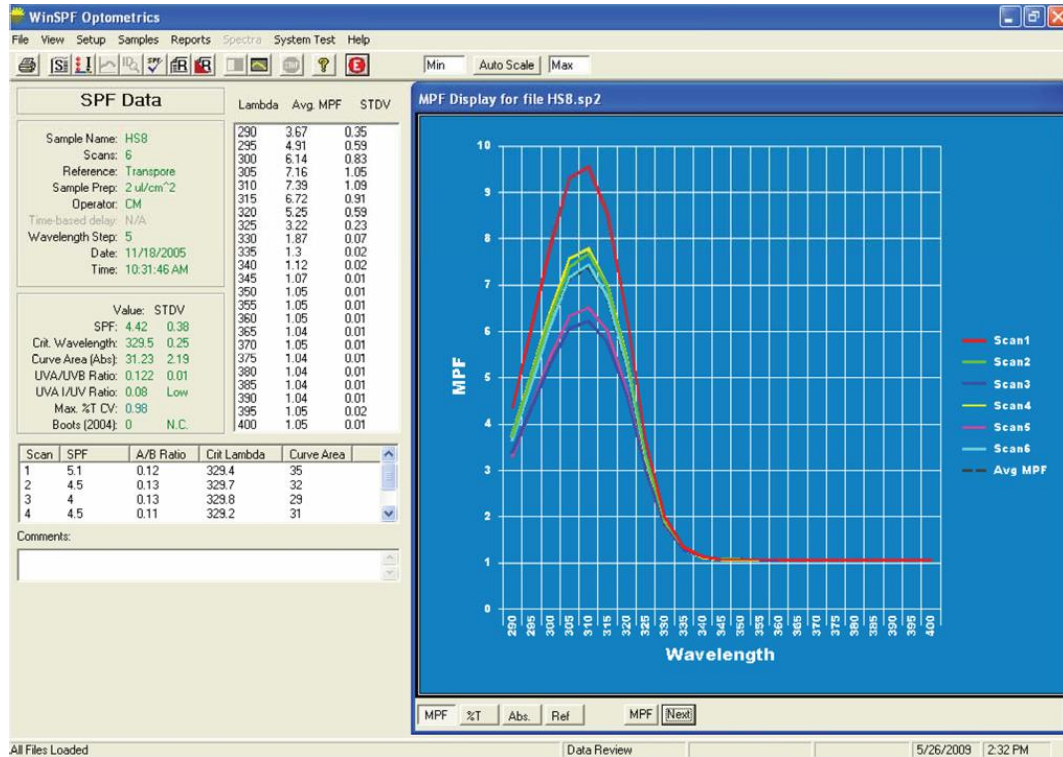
WinSPF Optometrics

File View Setup Samples Reports Spectra System Test Help

Min Auto Scale Max

SPF Data

Sample Name: HS8
Scans: 6
Reference: Transpore
Sample Prep: 2 ul/cm^2
Operator: CM
Time-based delay: N/A
Wavelength Step: 5
Date: 11/18/2005
Time: 10:31:46 AM

Value: STDV
SPF: 4.42 0.38
Crit. Wavelength: 329.5 0.25
Curve Area (Abs): 31.23 2.19
UVA/UVB Ratio: 0.122 0.01
UVA I/UV Ratio: 0.08 Low
Max. %T CV: 0.98
Boots (2004): 0 N.C.

| Lambda | Avg. MPF | STDV |
|---|---|---|
| 290 | 3.67 | 0.35 |
| 295 | 4.91 | 0.59 |
| 300 | 6.14 | 0.83 |
| 305 | 7.16 | 1.05 |
| 310 | 7.39 | 1.09 |
| 315 | 6.72 | 0.91 |
| 320 | 5.25 | 0.59 |
| 325 | 3.22 | 0.23 |
| 330 | 1.87 | 0.07 |
| 335 | 1.3 | 0.02 |
| 340 | 1.12 | 0.02 |
| 345 | 1.07 | 0.01 |
| 350 | 1.05 | 0.01 |
| 355 | 1.05 | 0.01 |
| 360 | 1.05 | 0.01 |
| 365 | 1.04 | 0.01 |
| 370 | 1.05 | 0.01 |
| 375 | 1.04 | 0.01 |
| 380 | 1.04 | 0.01 |
| 385 | 1.04 | 0.01 |
| 390 | 1.04 | 0.01 |
| 395 | 1.05 | 0.02 |
| 400 | 1.05 | 0.01 |

| Scan | SPF | A/B Ratio | Crit Lambda | Curve Area |
|---|---|---|---|---|
| 1 | 5.1 | 0.12 | 329.4 | 35 |
| 2 | 4.5 | 0.13 | 329.7 | 32 |
| 3 | 4 | 0.13 | 329.8 | 29 |
| 4 | 4.5 | 0.11 | 329.2 | 31 |

Comments:

MPF Display for file HS8.sp2

10 9 8 7 6 5 4 3 2 1 0

MPF

290 295 300 305 310 315 320 325 330 335 340 345 350 355 360 365 370 375 380 385 390 395 400

Wavelength

Scan1
Scan2
Scan3
Scan4
Scan5
Scan6
Avg MPF

MPF %T Abs. Ref MPF Next

All Files Loaded Data Review 5/26/2009 2:32 PM